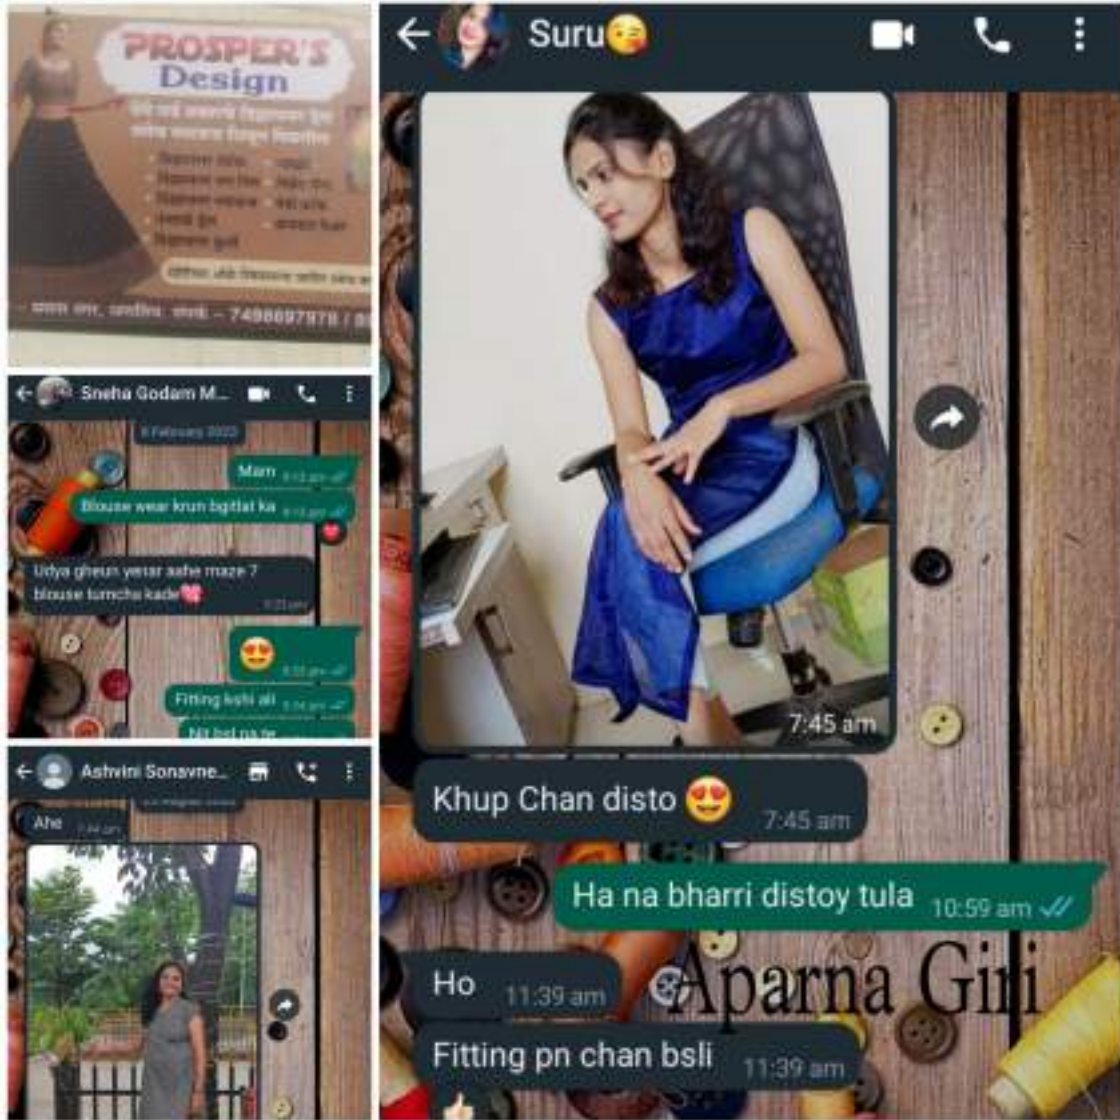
PROSPER'S
Design
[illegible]
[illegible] - 7498697970 / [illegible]

Sneha Godam M...
8 February 2022
Mam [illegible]
Blouse wear krun bgitlat ka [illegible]
Udya gheun yetar aahe maze 7 blouse tumchu kade
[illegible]
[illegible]
Fitting kshi ali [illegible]
Nit hot na te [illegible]

Ashvini Sonavne...
Ahe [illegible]

Suru
7:45 am
Khup Chan disto 😍 7:45 am
Ha na bharri distoy tula 10:59 am
Ho 11:39 am
Fitting pn chan bsli 11:39 am
Aparna Giri